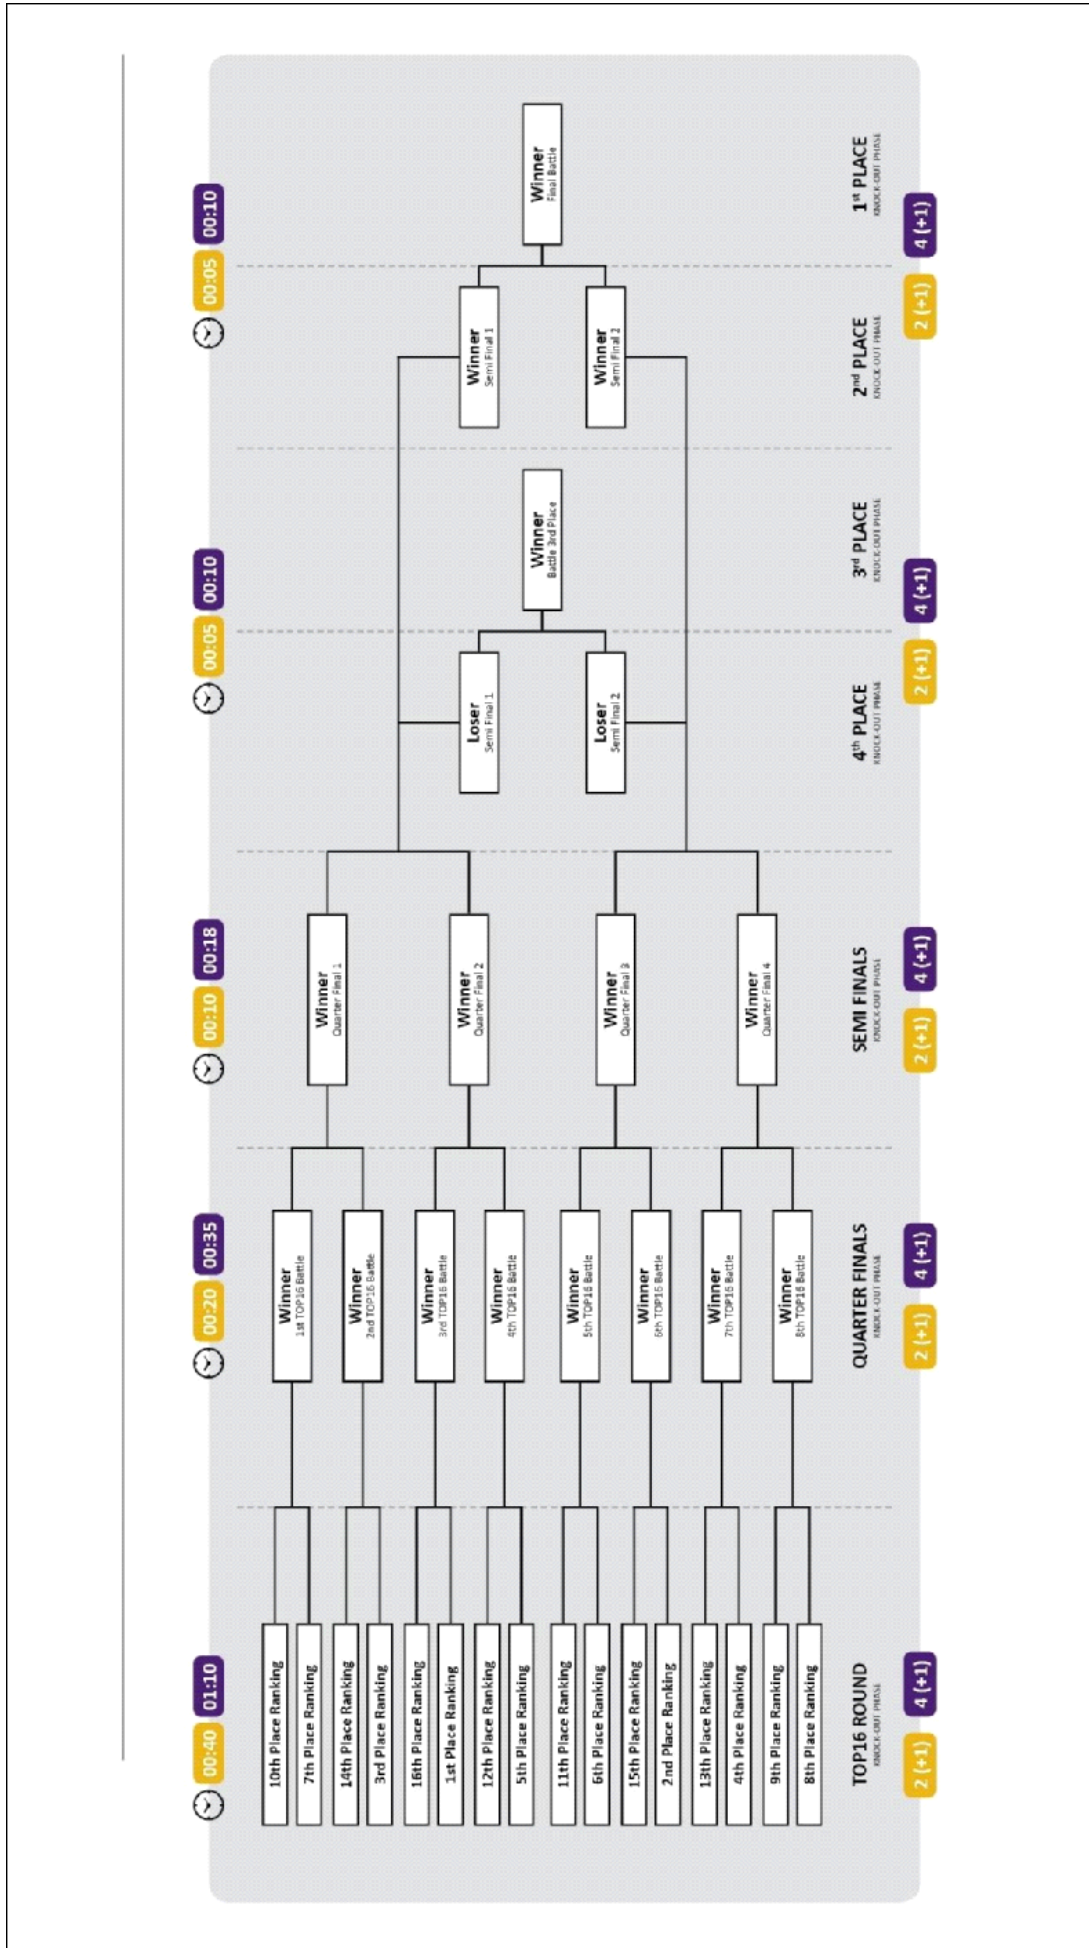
00:40 01:10

10th Place Ranking
7th Place Ranking
14th Place Ranking
3rd Place Ranking
16th Place Ranking
1st Place Ranking
12th Place Ranking
5th Place Ranking
11th Place Ranking
6th Place Ranking
15th Place Ranking
2nd Place Ranking
13th Place Ranking
4th Place Ranking
9th Place Ranking
8th Place Ranking

TOP16 ROUND
KNOCK-OUT PHASE
2 (+1) 4 (+1)

00:20 00:35

Winner 1st TOP16 Battle
Winner 2nd TOP16 Battle
Winner 3rd TOP16 Battle
Winner 4th TOP16 Battle
Winner 5th TOP16 Battle
Winner 6th TOP16 Battle
Winner 7th TOP16 Battle
Winner 8th TOP16 Battle

QUARTER FINALS
KNOCK-OUT PHASE
2 (+1) 4 (+1)

00:10 00:18

Winner Quarter Final 1
Winner Quarter Final 2
Winner Quarter Final 3
Winner Quarter Final 4

SEMI FINALS
KNOCK-OUT PHASE
2 (+1) 4 (+1)

00:05 00:10

Loser Semi Final 1
Loser Semi Final 2

4th PLACE
KNOCK-OUT PHASE
2 (+1)

Winner Battle 3rd Place

3rd PLACE
KNOCK-OUT PHASE
4 (+1)

00:05 00:10

Winner Semi Final 1
Winner Semi Final 2

2nd PLACE
KNOCK-OUT PHASE
2 (+1)

Winner Final Battle

1st PLACE
KNOCK-OUT PHASE
4 (+1)